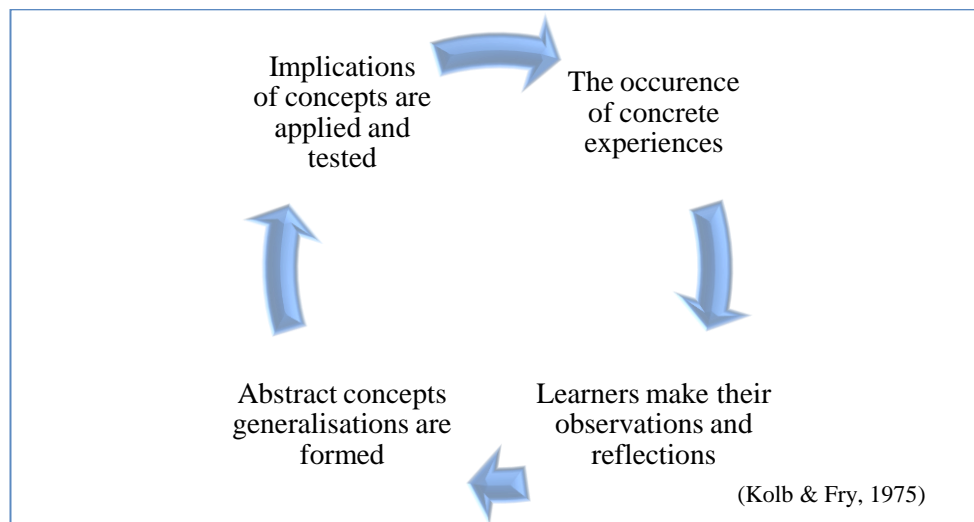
Implications of concepts are applied and tested

The occurence of concrete experiences

Learners make their observations and reflections

Abstract concepts generalisations are formed

(Kolb & Fry, 1975)